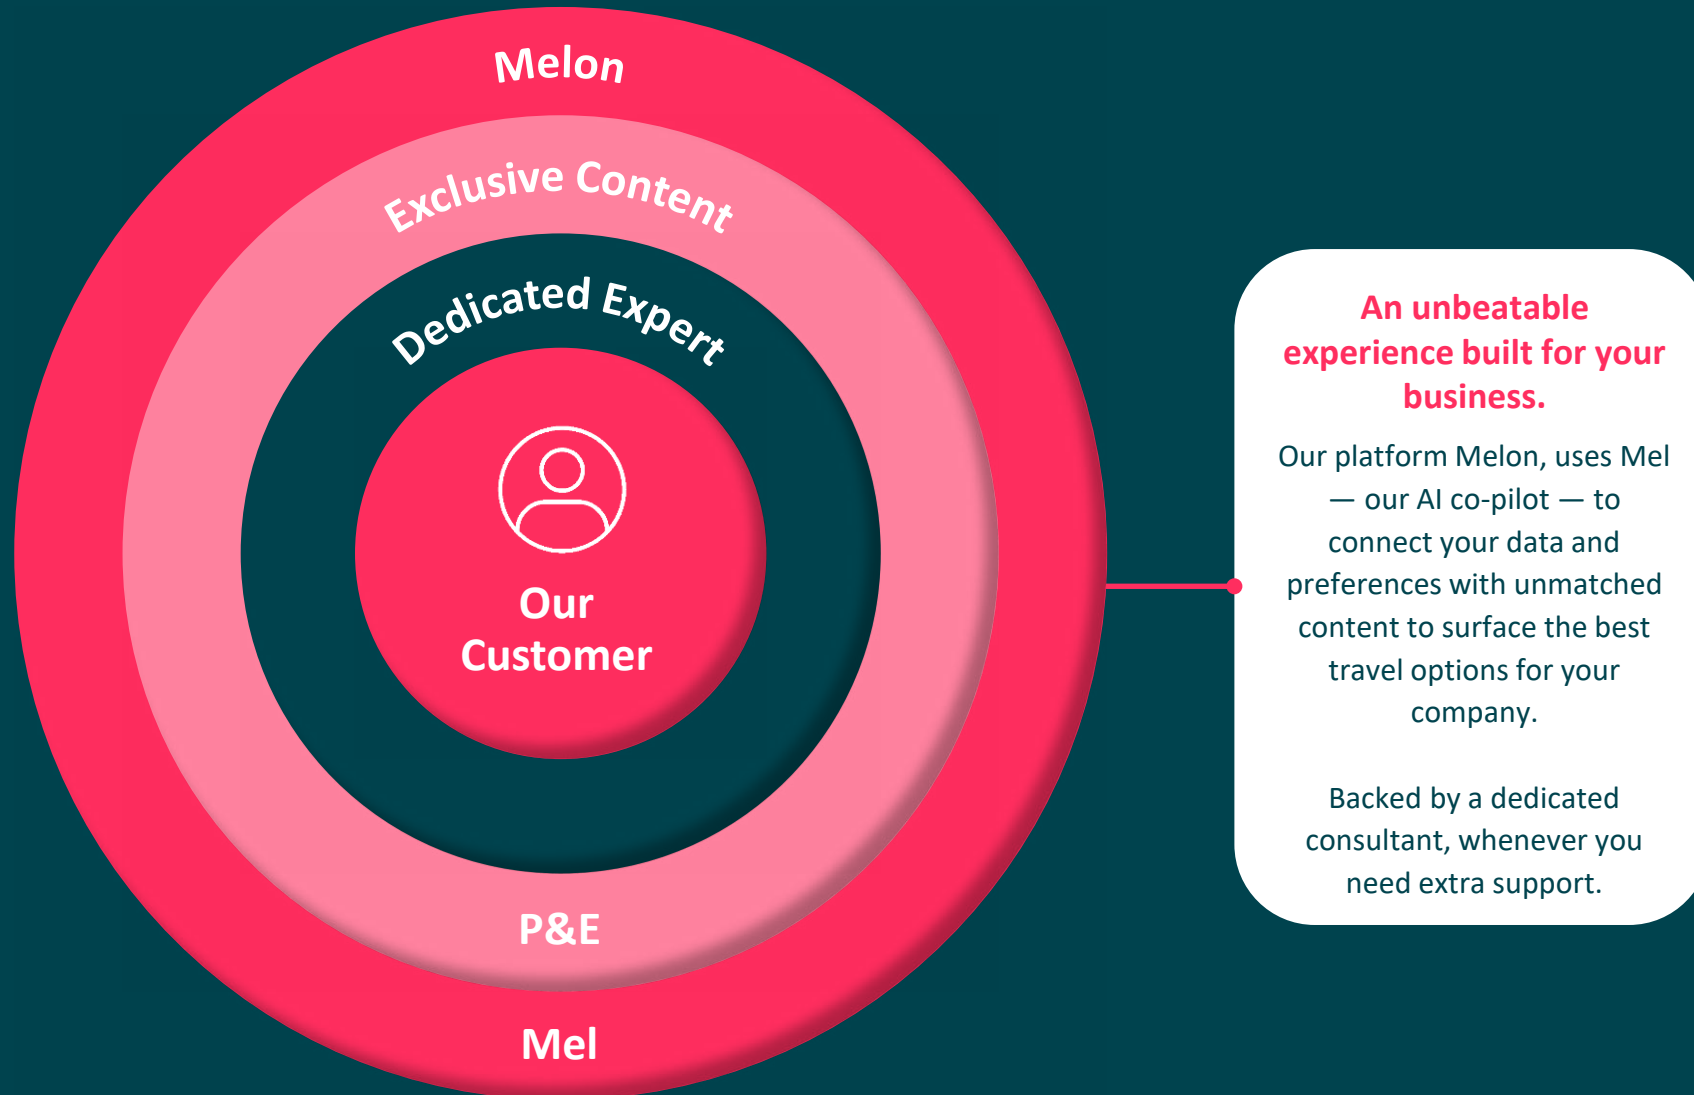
Melon

Exclusive Content

Dedicated Expert

Our Customer

P&E

Mel

An unbeatable experience built for your business.

Our platform Melon, uses Mel — our AI co-pilot — to connect your data and preferences with unmatched content to surface the best travel options for your company.

Backed by a dedicated consultant, whenever you need extra support.